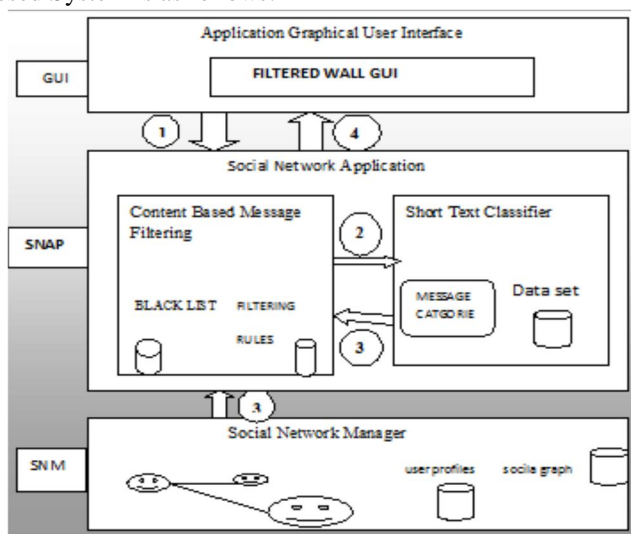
Application Graphical User Interface

GUI

FILTERED WALL GUI

1

4

Social Network Application

SNAP

Content Based Message Filtering

BLACK LIST

FILTERING

RULES

2

Short Text Classifier

MESSAGE CATGORIE

Data set

3

3

Social Network Manager

SNM

user profiles

socile graph